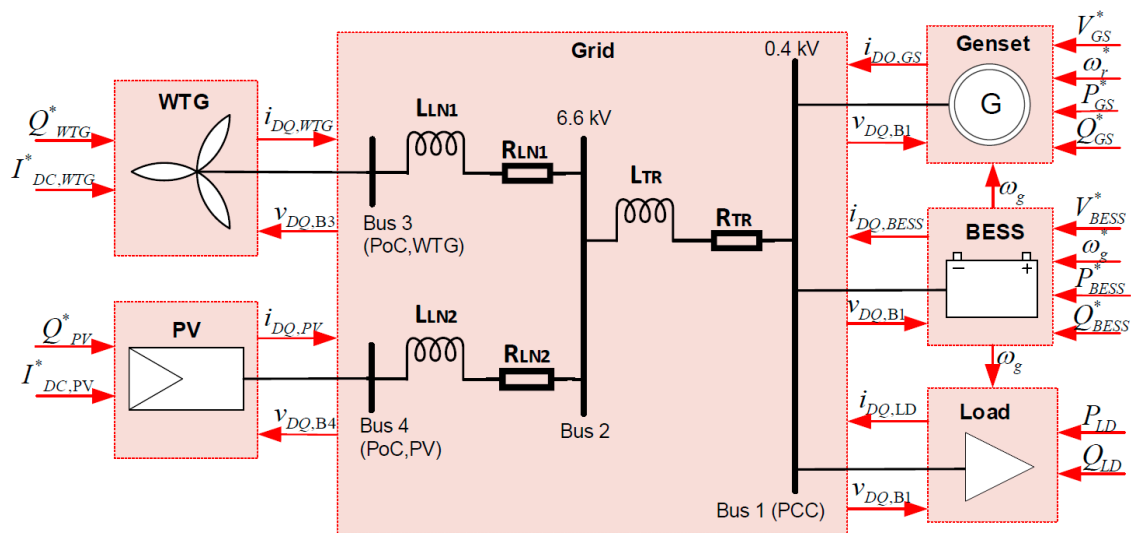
Grid

WTG

$Q^*_{WTG}$

$I^*_{DC,WTG}$

$i_{DQ,WTG}$

$v_{DQ,B3}$

$L_{LN1}$

$R_{LN1}$

6.6 kV

Bus 3 (PoC,WTG)

PV

$Q^*_{PV}$

$I^*_{DC,PV}$

$i_{DQ,PV}$

$v_{DQ,B4}$

$L_{LN2}$

$R_{LN2}$

Bus 4 (PoC,PV)

Bus 2

$L_{TR}$

$R_{TR}$

0.4 kV

Bus 1 (PCC)

Genset

$i_{DQ,GS}$

$v_{DQ,B1}$

G

$V^*_{GS}$

$\omega^*_r$

$P^*_{GS}$

$Q^*_{GS}$

$\omega_g$

BESS

$i_{DQ,BESS}$

$v_{DQ,B1}$

$V^*_{BESS}$

$\omega^*_g$

$P^*_{BESS}$

$Q^*_{BESS}$

$\omega_g$

Load

$i_{DQ,LD}$

$v_{DQ,B1}$

$P_{LD}$

$Q_{LD}$